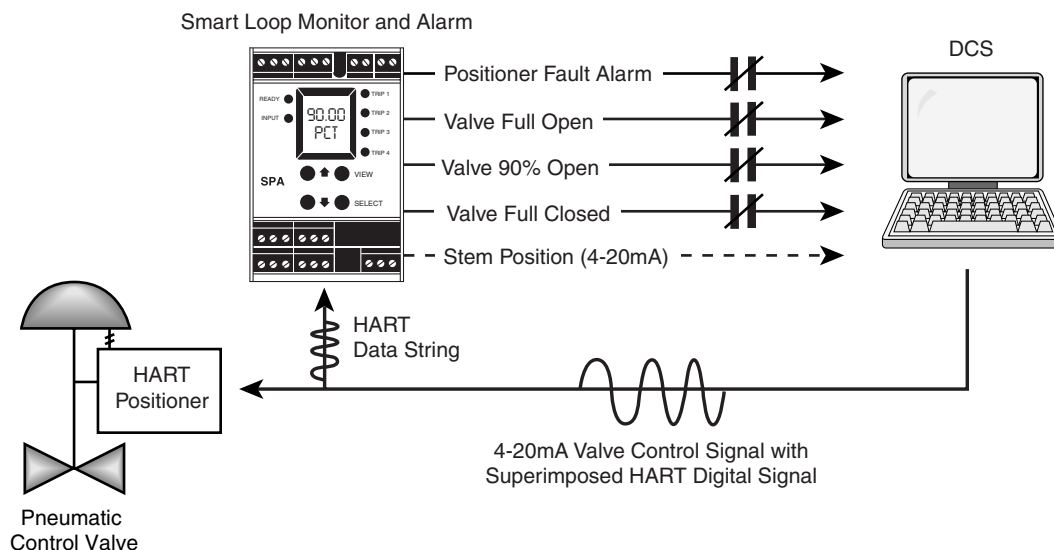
Smart Loop Monitor and Alarm

READY
INPUT
90.00
PCT
TRIP 1
TRIP 2
TRIP 3
TRIP 4
SPA
VIEW
SELECT

Positioner Fault Alarm
Valve Full Open
Valve 90% Open
Valve Full Closed
Stem Position (4-20mA)

DCS

HART
Data String

HART
Positioner

4-20mA Valve Control Signal with
Superimposed HART Digital Signal

Pneumatic
Control Valve